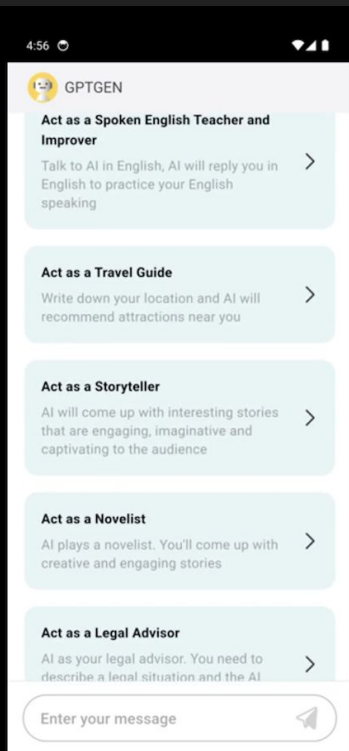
4:56

GPTGEN

Act as a Spoken English Teacher and Improver

Talk to AI in English, AI will reply you in English to practice your English speaking

>

Act as a Travel Guide

Write down your location and AI will recommend attractions near you

>

Act as a Storyteller

AI will come up with interesting stories that are engaging, imaginative and captivating to the audience

>

Act as a Novelist

AI plays a novelist. You'll come up with creative and engaging stories

>

Act as a Legal Advisor

AI as your legal advisor. You need to describe a legal situation and the AI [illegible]

>

Enter your message